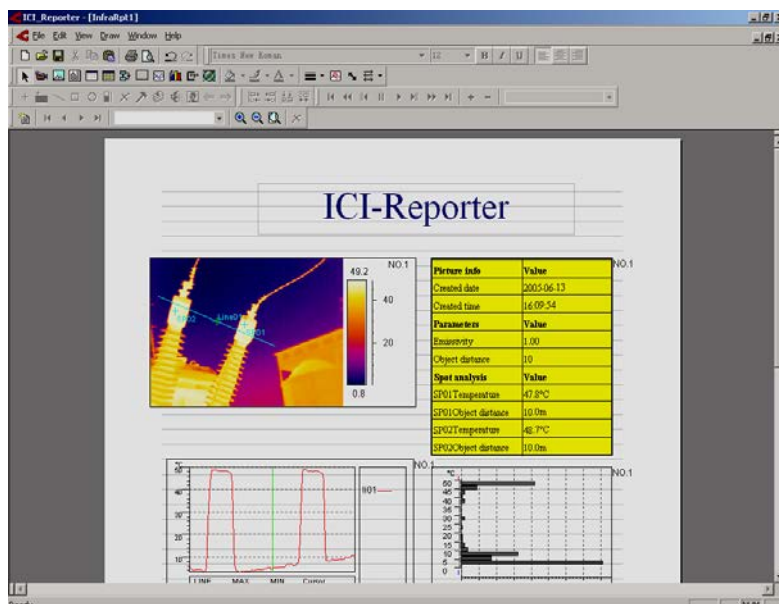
ICI_Reporter - [InfraRpt1]

File Edit View Draw Window Help

Times New Roman 12 B I U

ICI-Reporter

NO.1

49.2

40

20

0.8

Line01

SP01

SP02

NO.1

| Picture info | Value |
|---|---|
| Created date | 2005-06-13 |
| Created time | 16:09:54 |
| Parameters | Value |
| Emissivity | 1.00 |
| Object distance | 10 |
| Spot analysis | Value |
| SP01Temperature | 47.8°C |
| SP01Object distance | 10.0m |
| SP02Temperature | 48.7°C |
| SP02Object distance | 10.0m |

NO.1

S01

LINE MAX MIN Cursor

NO.1

°C

50

45

40

35

30

25

20

15

10

5

0

Ready